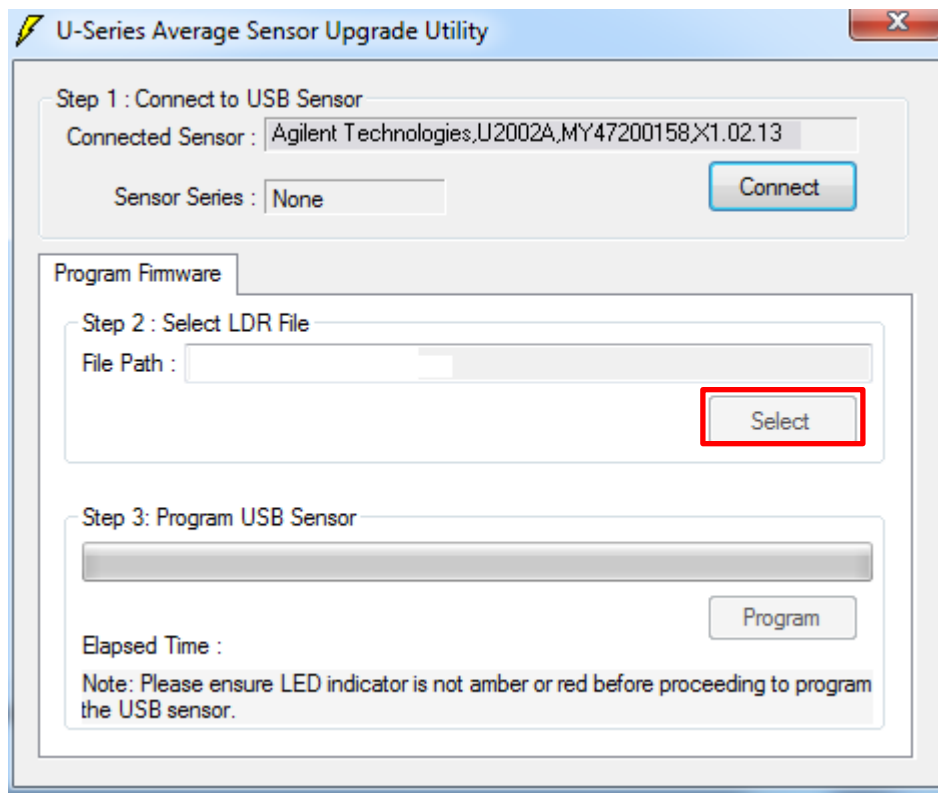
U-Series Average Sensor Upgrade Utility

X

Step 1 : Connect to USB Sensor

Connected Sensor : Agilent Technologies,U2002A,MY47200158,X1.02.13

Sensor Series : None

Connect

Program Firmware

Step 2 : Select LDR File

File Path :

Select

Step 3: Program USB Sensor

Program

Elapsed Time :

Note: Please ensure LED indicator is not amber or red before proceeding to program the USB sensor.